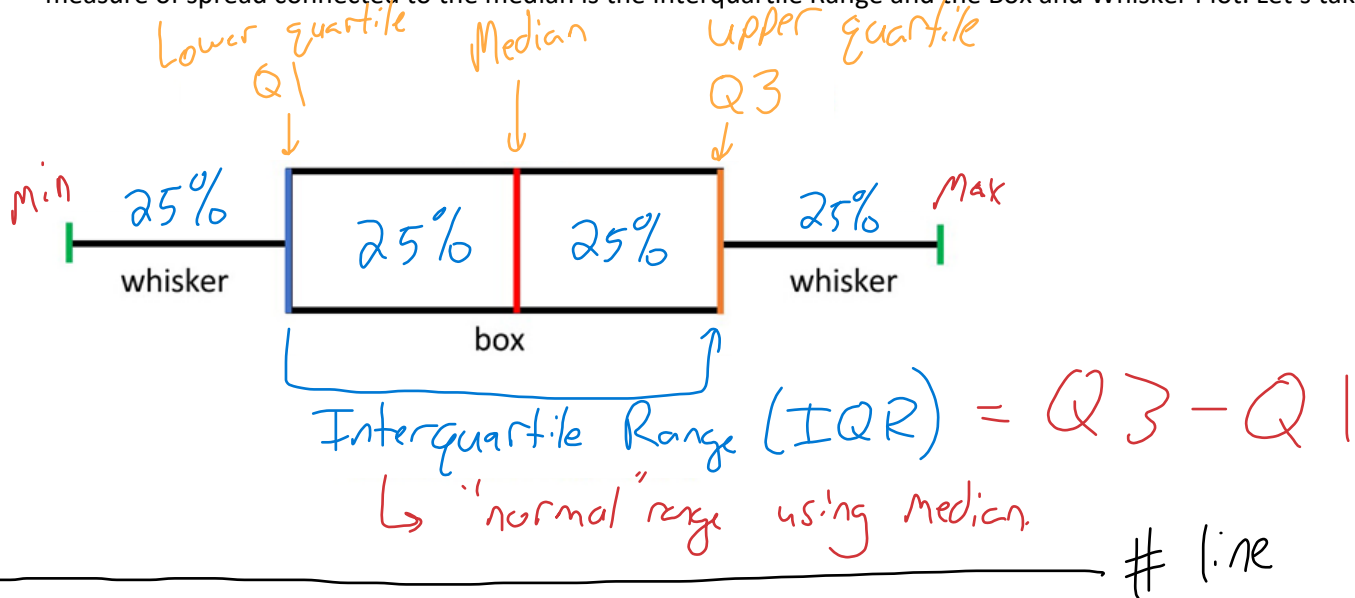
measure of spread connected to the median is the Interquartile Range and the Box and Whisker Plot. Let's tak

Lower quartile
Q1

Median

upper quartile
Q3

min

25%

25%

25%

25%

Max

whisker

whisker

box

Interquartile Range (IQR) = Q3 − Q1

↳ "normal" range using median.

# line